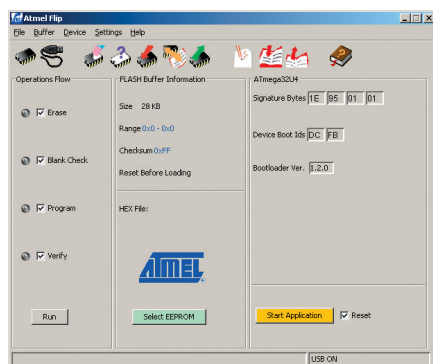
Atmel Flip

File Buffer Device Settings Help

Operations Flow

Erase

Blank Check

Program

Verify

Run

FLASH Buffer Information

Size 28 KB

Range 0x0 - 0x0

Checksum 0xFF

Reset Before Loading

HEX File:

ATMEL

Select EEPROM

ATmega32U4

Signature Bytes 1E 95 01 01

Device Boot Ids DC FB

Bootloader Ver. 1.2.0

Start Application

Reset

USB ON